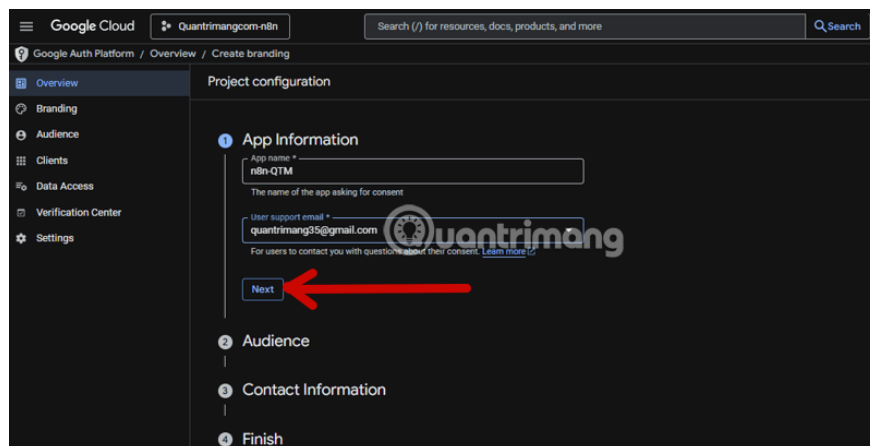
Google Cloud
Quantrimangcom-n8n
Search (/) for resources, docs, products, and more
Search
Google Auth Platform / Overview / Create branding
Overview
Branding
Audience
Clients
Data Access
Verification Center
Settings
Project configuration
1 App Information
App name *
n8n-QTM
The name of the app asking for consent
User support email *
quantrimang35@gmail.com
For users to contact you with questions about their consent. Learn more
Next
2 Audience
3 Contact Information
4 Finish
quantrimang